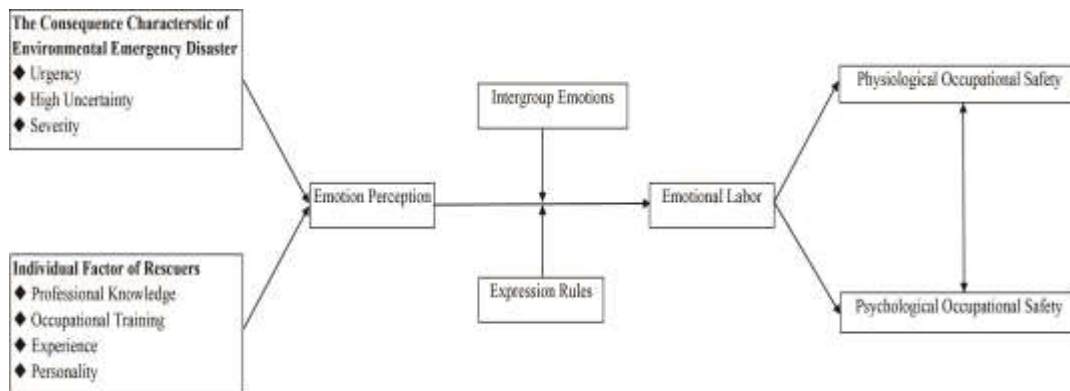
**The Consequence Characterstic of Environmental Emergency Disaster**
◆ Urgency
◆ High Uncertainty
◆ Severity

**Individual Factor of Rescuers**
◆ Professional Knowledge
◆ Occupational Training
◆ Experience
◆ Personality

Emotion Perception

Intergroup Emotions

Expression Rules

Emotional Labor

Physiological Occupational Safety

Psychological Occupational Safety